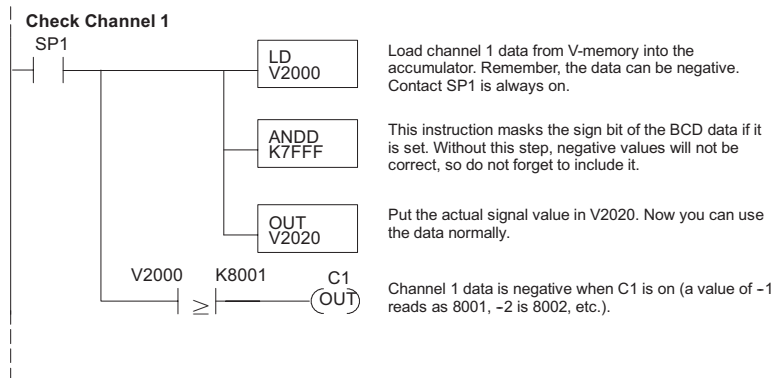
**Check Channel 1**

SP1

LD
V2000

Load channel 1 data from V-memory into the accumulator. Remember, the data can be negative. Contact SP1 is always on.

ANDD
K7FFF

This instruction masks the sign bit of the BCD data if it is set. Without this step, negative values will not be correct, so do not forget to include it.

OUT
V2020

Put the actual signal value in V2020. Now you can use the data normally.

V2000 K8001 C1

$\geq$

OUT

Channel 1 data is negative when C1 is on (a value of -1 reads as 8001, -2 is 8002, etc.).